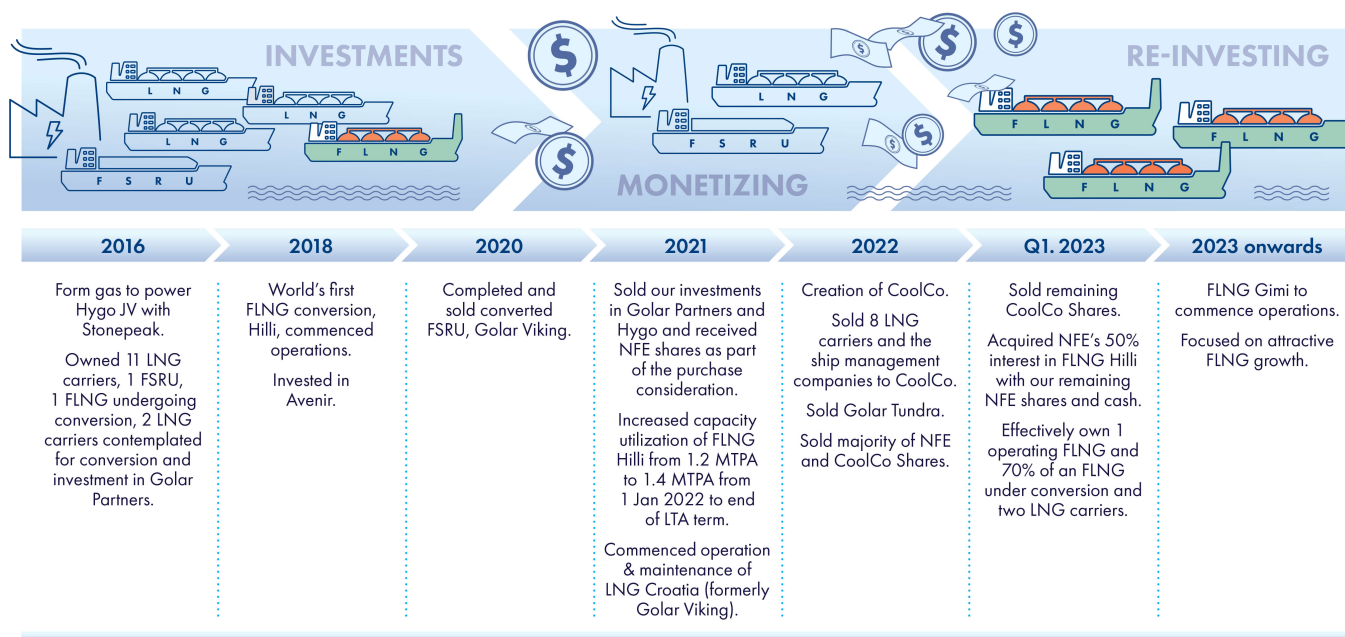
INVESTMENTS

L N G
L N G
L N G
F L N G
F S R U

MONETIZING

L N G
F S R U

RE-INVESTING

F L N G
F L N G
F L N G

2016

Form gas to power Hygo JV with Stonepeak.

Owned 11 LNG carriers, 1 FSRU, 1 FLNG undergoing conversion, 2 LNG carriers contemplated for conversion and investment in Golar Partners.

2018

World's first FLNG conversion, Hilli, commenced operations.

Invested in Avenir.

2020

Completed and sold converted FSRU, Golar Viking.

2021

Sold our investments in Golar Partners and Hygo and received NFE shares as part of the purchase consideration.

Increased capacity utilization of FLNG Hilli from 1.2 MTPA to 1.4 MTPA from 1 Jan 2022 to end of LTA term.

Commenced operation & maintenance of LNG Croatia (formerly Golar Viking).

2022

Creation of CoolCo.

Sold 8 LNG carriers and the ship management companies to CoolCo.

Sold Golar Tundra.

Sold majority of NFE and CoolCo Shares.

Q1. 2023

Sold remaining CoolCo Shares.

Acquired NFE's 50% interest in FLNG Hilli with our remaining NFE shares and cash.

Effectively own 1 operating FLNG and 70% of an FLNG under conversion and two LNG carriers.

2023 onwards

FLNG Gimi to commence operations.

Focused on attractive FLNG growth.